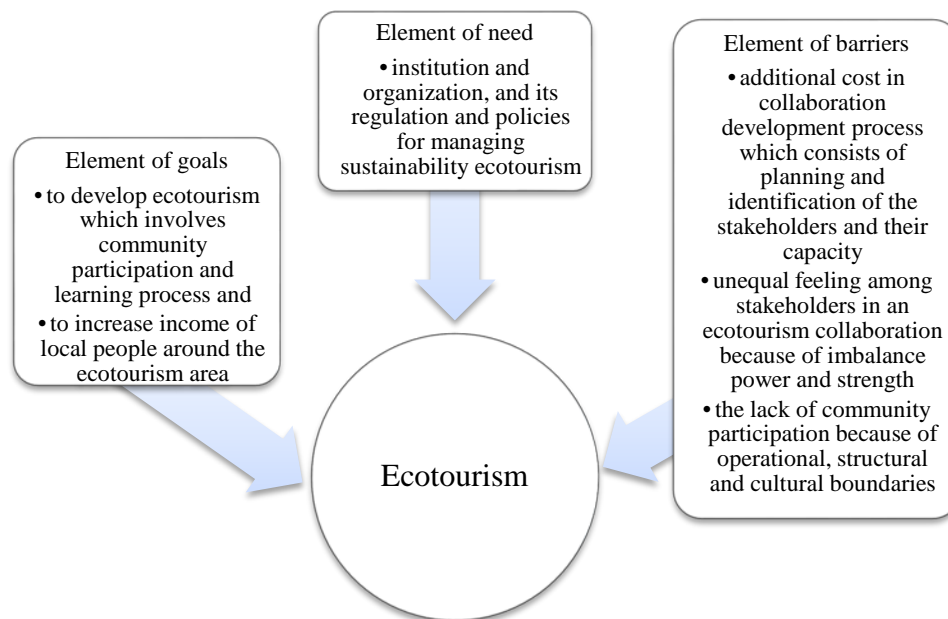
Element of goals
• to develop ecotourism which involves community participation and learning process and
• to increase income of local people around the ecotourism area

Element of need
• institution and organization, and its regulation and policies for managing sustainability ecotourism

Element of barriers
• additional cost in collaboration development process which consists of planning and identification of the stakeholders and their capacity
• unequal feeling among stakeholders in an ecotourism collaboration because of imbalance power and strength
• the lack of community participation because of operational, structural and cultural boundaries

Ecotourism